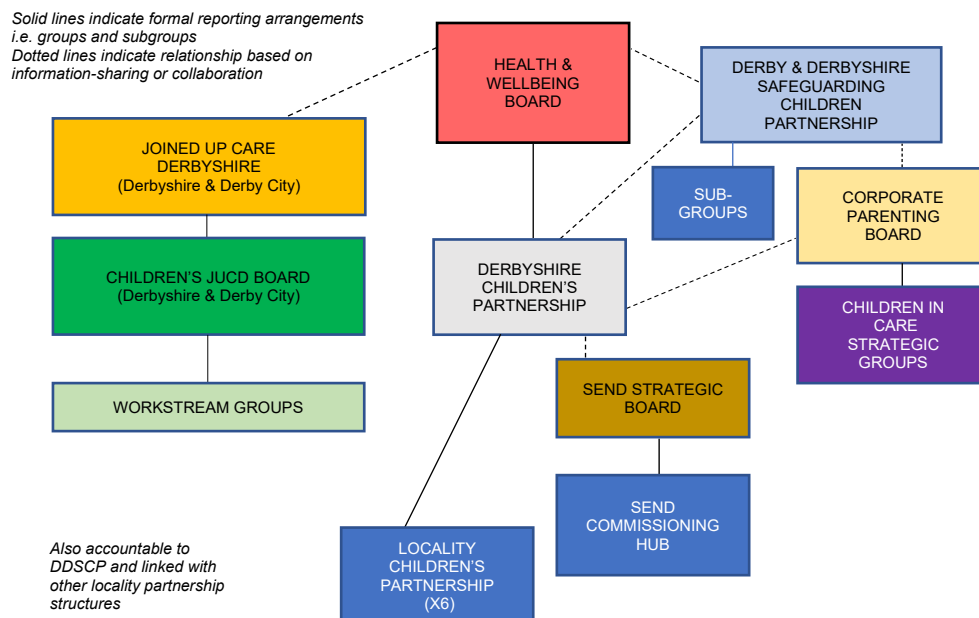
Solid lines indicate formal reporting arrangements i.e. groups and subgroups
Dotted lines indicate relationship based on information-sharing or collaboration

HEALTH & WELLBEING BOARD

DERBY & DERBYSHIRE SAFEGUARDING CHILDREN PARTNERSHIP

JOINED UP CARE DERBYSHIRE (Derbyshire & Derby City)

SUB-GROUPS

CORPORATE PARENTING BOARD

CHILDREN'S JUCD BOARD (Derbyshire & Derby City)

DERBYSHIRE CHILDREN'S PARTNERSHIP

CHILDREN IN CARE STRATEGIC GROUPS

WORKSTREAM GROUPS

SEND STRATEGIC BOARD

SEND COMMISSIONING HUB

Also accountable to DDSCP and linked with other locality partnership structures

LOCALITY CHILDREN'S PARTNERSHIP (X6)